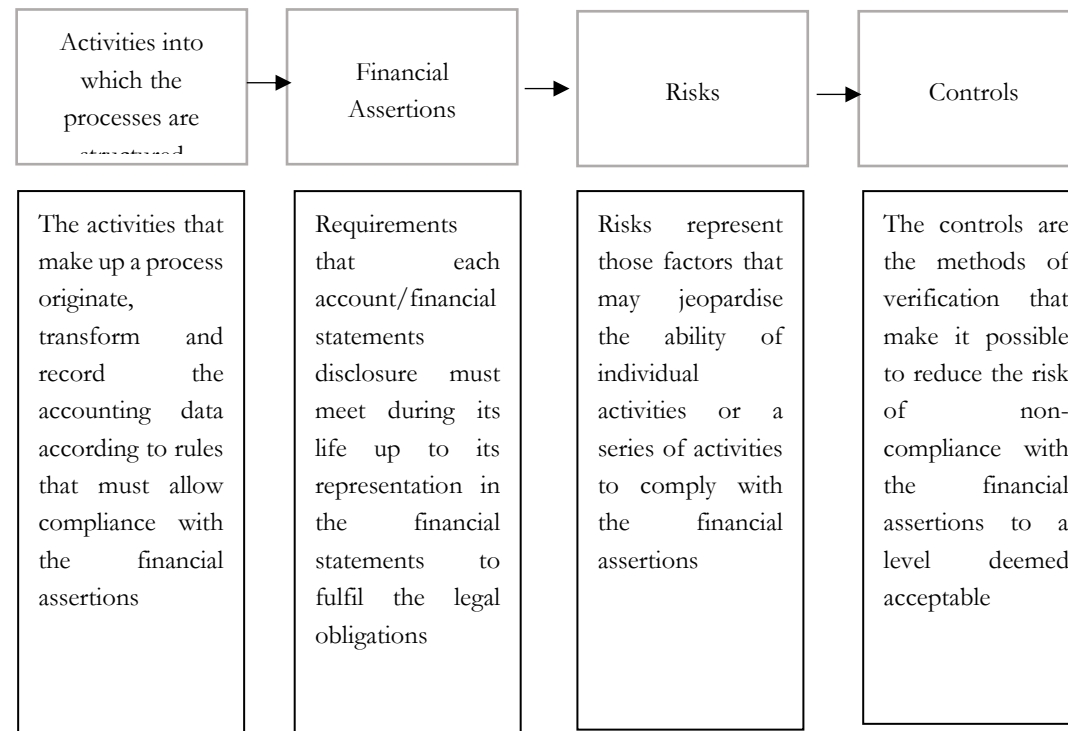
Activities into which the processes are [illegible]

Financial Assertions

Risks

Controls

The activities that make up a process originate, transform and record the accounting data according to rules that must allow compliance with the financial assertions

Requirements that each account/financial statements disclosure must meet during its life up to its representation in the financial statements to fulfil the legal obligations

Risks represent those factors that may jeopardise the ability of individual activities or a series of activities to comply with the financial assertions

The controls are the methods of verification that make it possible to reduce the risk of non-compliance with the financial assertions to a level deemed acceptable